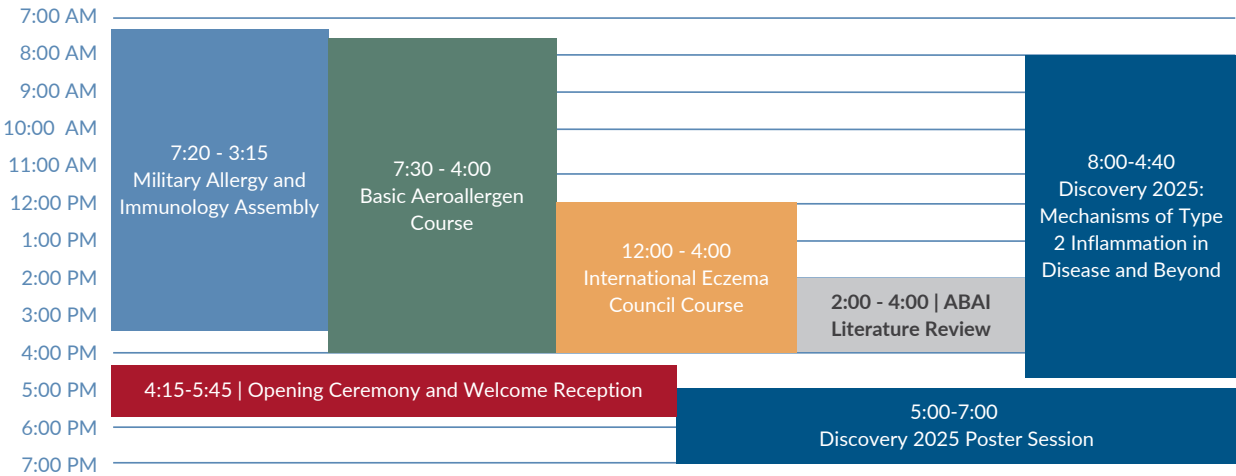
7:00 AM
8:00 AM
9:00 AM
10:00 AM
11:00 AM
12:00 PM
1:00 PM
2:00 PM
3:00 PM
4:00 PM
5:00 PM
6:00 PM
7:00 PM

7:20 - 3:15
Military Allergy and Immunology Assembly

7:30 - 4:00
Basic Aeroallergen Course

12:00 - 4:00
International Eczema Council Course

2:00 - 4:00 | ABAI Literature Review

8:00-4:40
Discovery 2025: Mechanisms of Type 2 Inflammation in Disease and Beyond

4:15-5:45 | Opening Ceremony and Welcome Reception

5:00-7:00
Discovery 2025 Poster Session